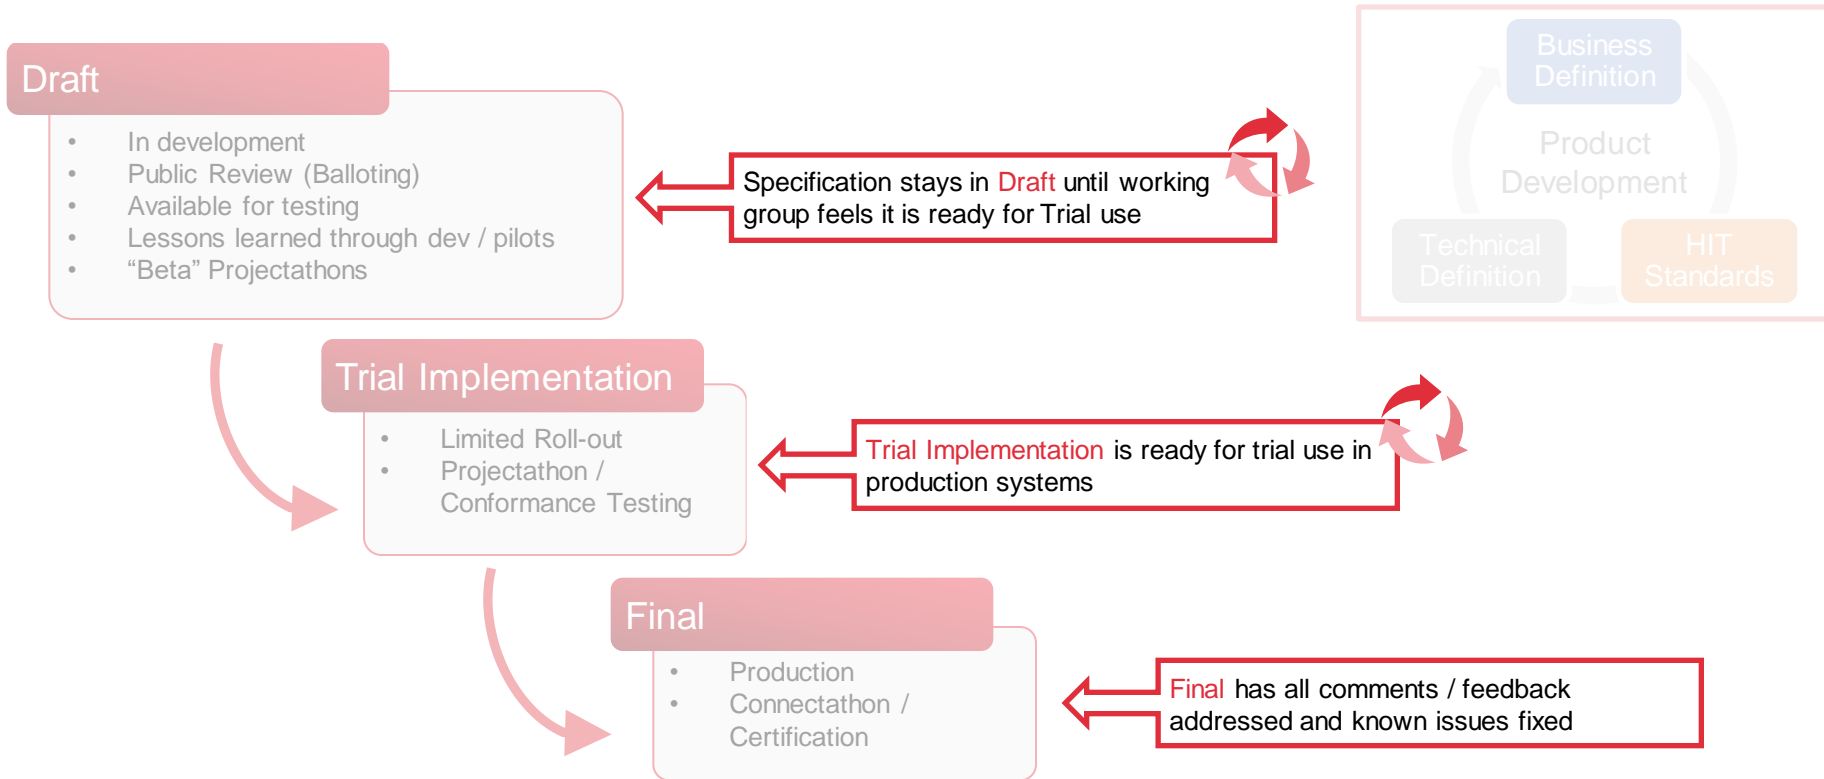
Draft

- In development
- Public Review (Balloting)
- Available for testing
- Lessons learned through dev / pilots
- “Beta” Projectathons

Specification stays in Draft until working group feels it is ready for Trial use

Business Definition

Product Development

Technical Definition

HIT Standards

Trial Implementation

- Limited Roll-out
- Projectathon / Conformance Testing

Trial Implementation is ready for trial use in production systems

Final

- Production
- Connectathon / Certification

Final has all comments / feedback addressed and known issues fixed